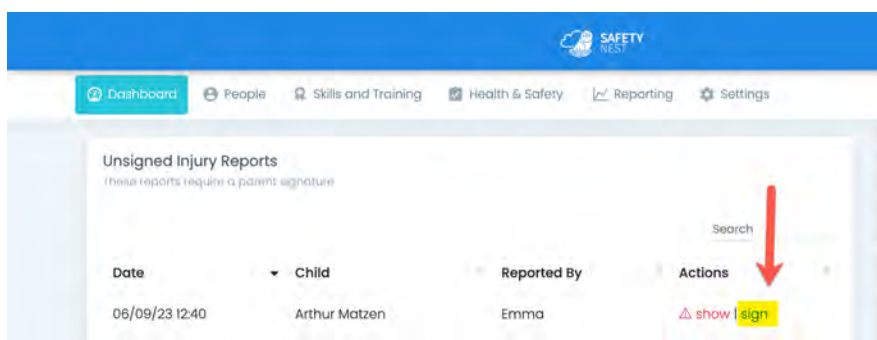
SAFETY NEST

Dashboard People Skills and Training Health & Safety Reporting Settings

Unsigned Injury Reports
These reports require a parent signature

Search

| Date | Child | Reported By | Actions |
|---|---|---|---|
| 06/09/23 12:40 | Arthur Matzen | Emma | show \| sign |